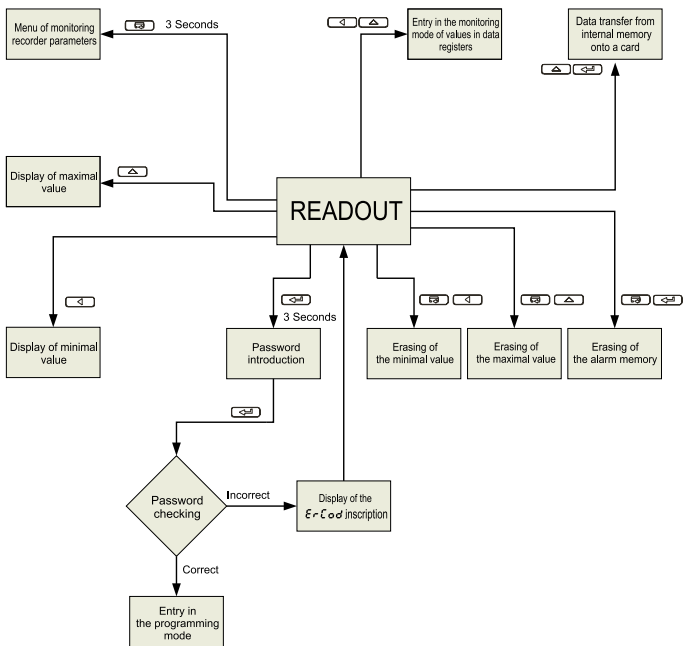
3 Seconds

Menu of monitoring recorder parameters

Entry in the monitoring mode of values in data registers

Data transfer from internal memory onto a card

Display of maximal value

READOUT

Display of minimal value

3 Seconds

Password introduction

Erasing of the minimal value

Erasing of the maximal value

Erasing of the alarm memory

Password checking

Incorrect

Display of the ErCod inscription

Correct

Entry in the programming mode